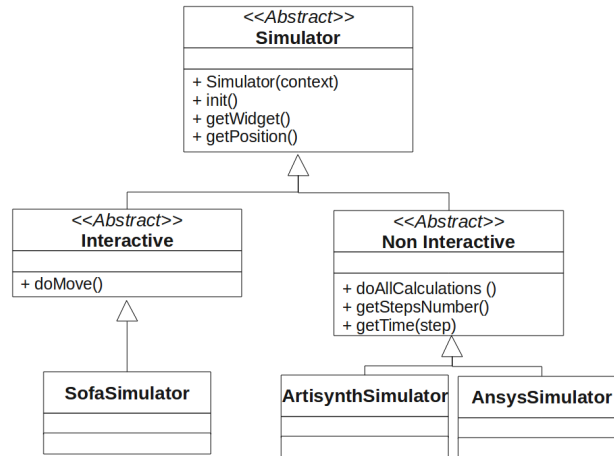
<<Abstract>>
Simulator

+ Simulator(context)
+ init()
+ getWidget()
+ getPosition()

<<Abstract>>
Interactive

+ doMove()

<<Abstract>>
Non Interactive

+ doAllCalculations ()
+ getStepsNumber()
+ getTime(step)

SofaSimulator

ArtisynthSimulator

AnsysSimulator